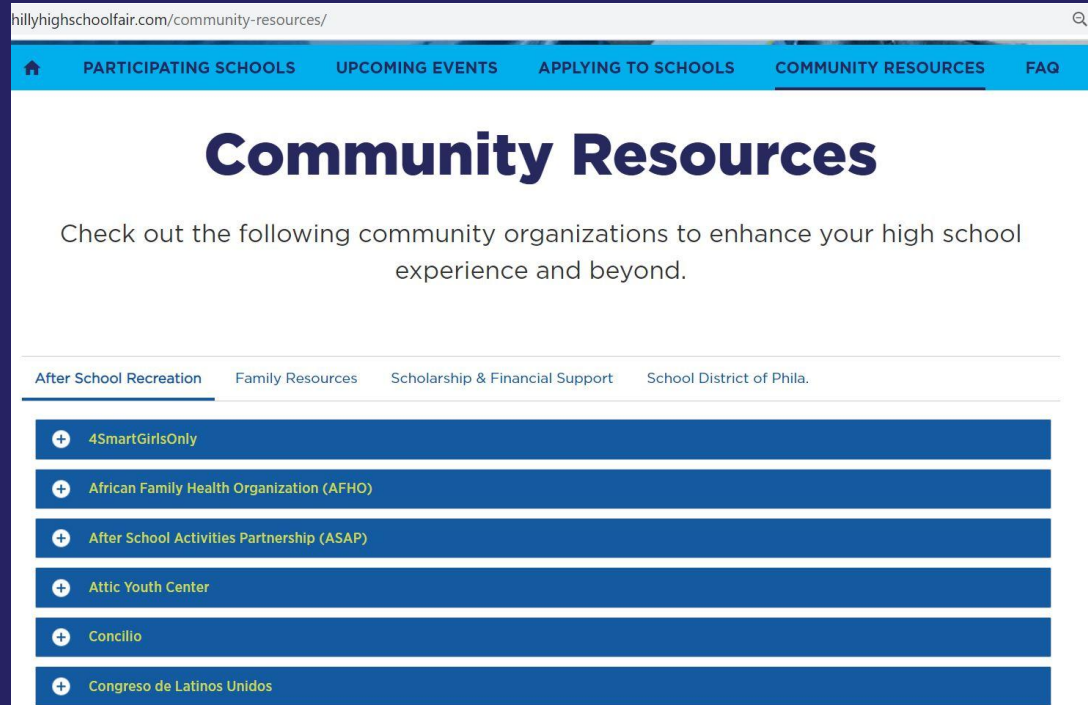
hillyhighschoolfair.com/community-resources/

PARTICIPATING SCHOOLS UPCOMING EVENTS APPLYING TO SCHOOLS COMMUNITY RESOURCES FAQ

Community Resources

Check out the following community organizations to enhance your high school experience and beyond.

After School Recreation Family Resources Scholarship & Financial Support School District of Phila.

4SmartGirlsOnly

African Family Health Organization (AFHO)

After School Activities Partnership (ASAP)

Attic Youth Center

Concilio

Congreso de Latinos Unidos